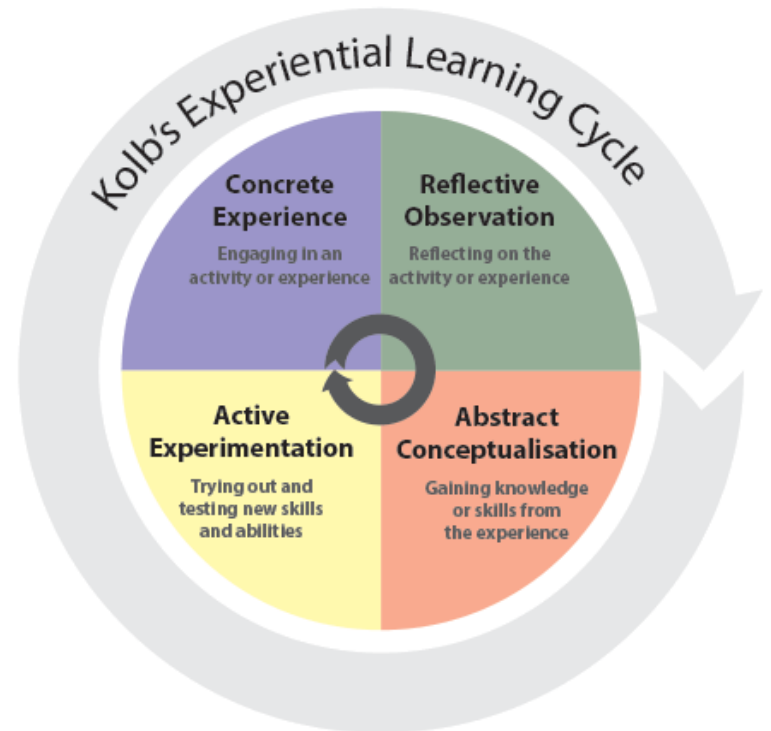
Kolb's Experiential Learning Cycle

Concrete Experience

Engaging in an activity or experience

Reflective Observation

Reflecting on the activity or experience

Abstract Conceptualisation

Gaining knowledge or skills from the experience

Active Experimentation

Trying out and testing new skills and abilities